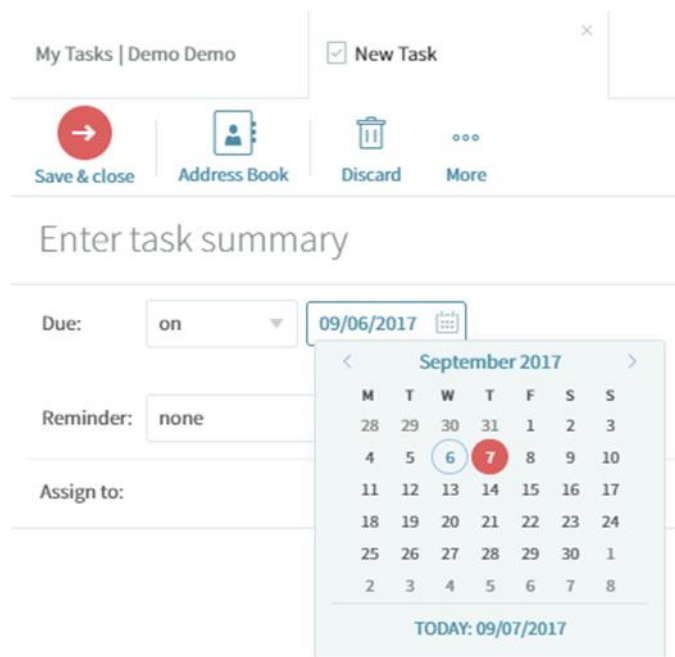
My Tasks | Demo Demo

New Task

×

Save & close

Address Book

Discard

More

Enter task summary

Due:

on

09/06/2017

Reminder:

none

Assign to:

September 2017

| M | T | W | T | F | S | S |
|---|---|---|---|---|---|---|
| 28 | 29 | 30 | 31 | 1 | 2 | 3 |
| 4 | 5 | 6 | 7 | 8 | 9 | 10 |
| 11 | 12 | 13 | 14 | 15 | 16 | 17 |
| 18 | 19 | 20 | 21 | 22 | 23 | 24 |
| 25 | 26 | 27 | 28 | 29 | 30 | 1 |
| 2 | 3 | 4 | 5 | 6 | 7 | 8 |

TODAY: 09/07/2017